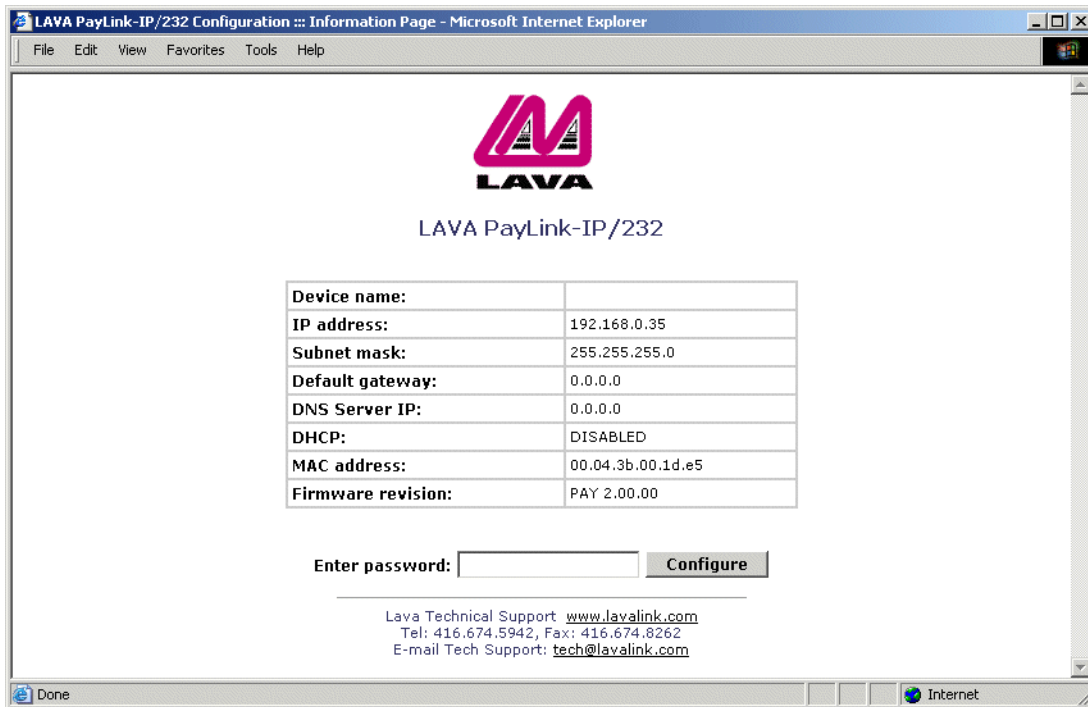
LAVA PayLink-IP/232 Configuration ::: Information Page - Microsoft Internet Explorer

File Edit View Favorites Tools Help

LAVA

LAVA PayLink-IP/232

| Device name: | |
|---|---|
| IP address: | 192.168.0.35 |
| Subnet mask: | 255.255.255.0 |
| Default gateway: | 0.0.0.0 |
| DNS Server IP: | 0.0.0.0 |
| DHCP: | DISABLED |
| MAC address: | 00.04.3b.00.1d.e5 |
| Firmware revision: | PAY 2.00.00 |

Enter password: Configure

Lava Technical Support www.lavalink.com
Tel: 416.674.5942, Fax: 416.674.8262
E-mail Tech Support: tech@lavalink.com

Done Internet